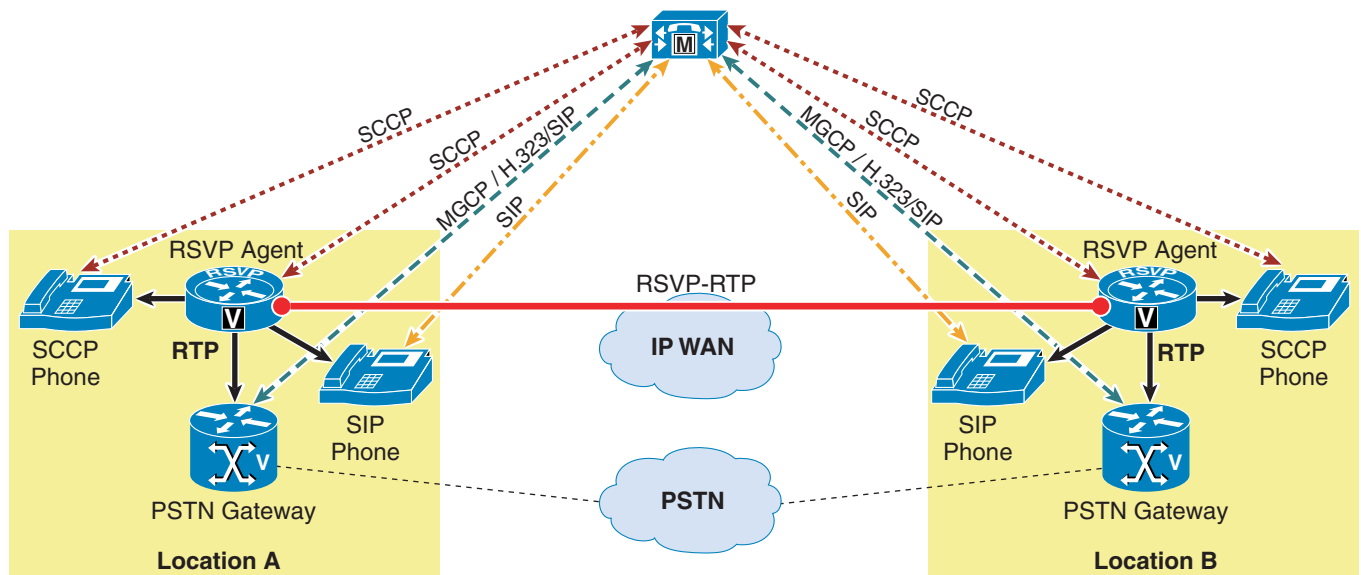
M

SCCP

SCCP

MGCP / H.323/SIP

SIP

SCCP

SCCP

MGCP / H.323/SIP

SIP

RSVP Agent

RSVP

V

SCCP Phone

RTP

SIP Phone

V

PSTN Gateway

Location A

RSVP-RTP

IP WAN

PSTN

RSVP Agent

RSVP

V

RTP

SCCP Phone

SIP Phone

V

PSTN Gateway

Location B